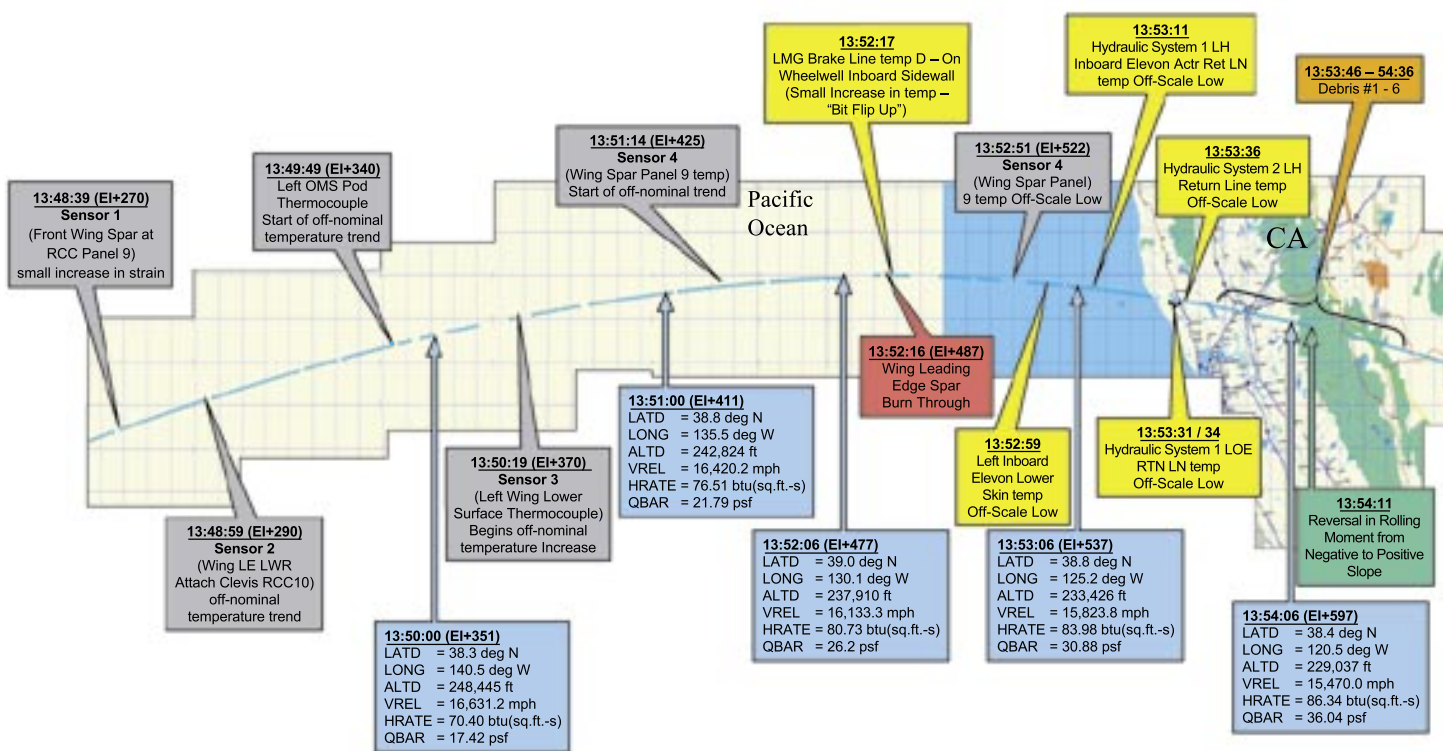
13:48:39 (EI+270)
Sensor 1
(Front Wing Spar at RCC Panel 9)
small increase in strain

13:49:49 (EI+340)
Left OMS Pod Thermocouple
Start of off-nominal temperature trend

13:51:14 (EI+425)
Sensor 4
(Wing Spar Panel 9 temp)
Start of off-nominal trend

13:52:17
LMG Brake Line temp D – On Wheelwell Inboard Sidewall
(Small Increase in temp – "Bit Flip Up")

13:53:11
Hydraulic System 1 LH
Inboard Elevon Actr Ret LN temp Off-Scale Low

13:53:46 – 54:36
Debris #1 - 6

13:52:51 (EI+522)
Sensor 4
(Wing Spar Panel)
9 temp Off-Scale Low

13:53:36
Hydraulic System 2 LH
Return Line temp
Off-Scale Low

Pacific Ocean

CA

13:52:16 (EI+487)
Wing Leading Edge Spar
Burn Through

13:51:00 (EI+411)
LATD = 38.8 deg N
LONG = 135.5 deg W
ALTD = 242,824 ft
VREL = 16,420.2 mph
HRATE = 76.51 btu(sq.ft.-s)
QBAR = 21.79 psf

13:52:59
Left Inboard Elevon Lower Skin temp Off-Scale Low

13:53:31 / 34
Hydraulic System 1 LOE
RTN LN temp
Off-Scale Low

13:50:19 (EI+370)
Sensor 3
(Left Wing Lower Surface Thermocouple)
Begins off-nominal temperature Increase

13:54:11
Reversal in Rolling Moment from Negative to Positive Slope

13:48:59 (EI+290)
Sensor 2
(Wing LE LWR Attach Clevis RCC10)
off-nominal temperature trend

13:52:06 (EI+477)
LATD = 39.0 deg N
LONG = 130.1 deg W
ALTD = 237,910 ft
VREL = 16,133.3 mph
HRATE = 80.73 btu(sq.ft.-s)
QBAR = 26.2 psf

13:53:06 (EI+537)
LATD = 38.8 deg N
LONG = 125.2 deg W
ALTD = 233,426 ft
VREL = 15,823.8 mph
HRATE = 83.98 btu(sq.ft.-s)
QBAR = 30.88 psf

13:54:06 (EI+597)
LATD = 38.4 deg N
LONG = 120.5 deg W
ALTD = 229,037 ft
VREL = 15,470.0 mph
HRATE = 86.34 btu(sq.ft.-s)
QBAR = 36.04 psf

13:50:00 (EI+351)
LATD = 38.3 deg N
LONG = 140.5 deg W
ALTD = 248,445 ft
VREL = 16,631.2 mph
HRATE = 70.40 btu(sq.ft.-s)
QBAR = 17.42 psf